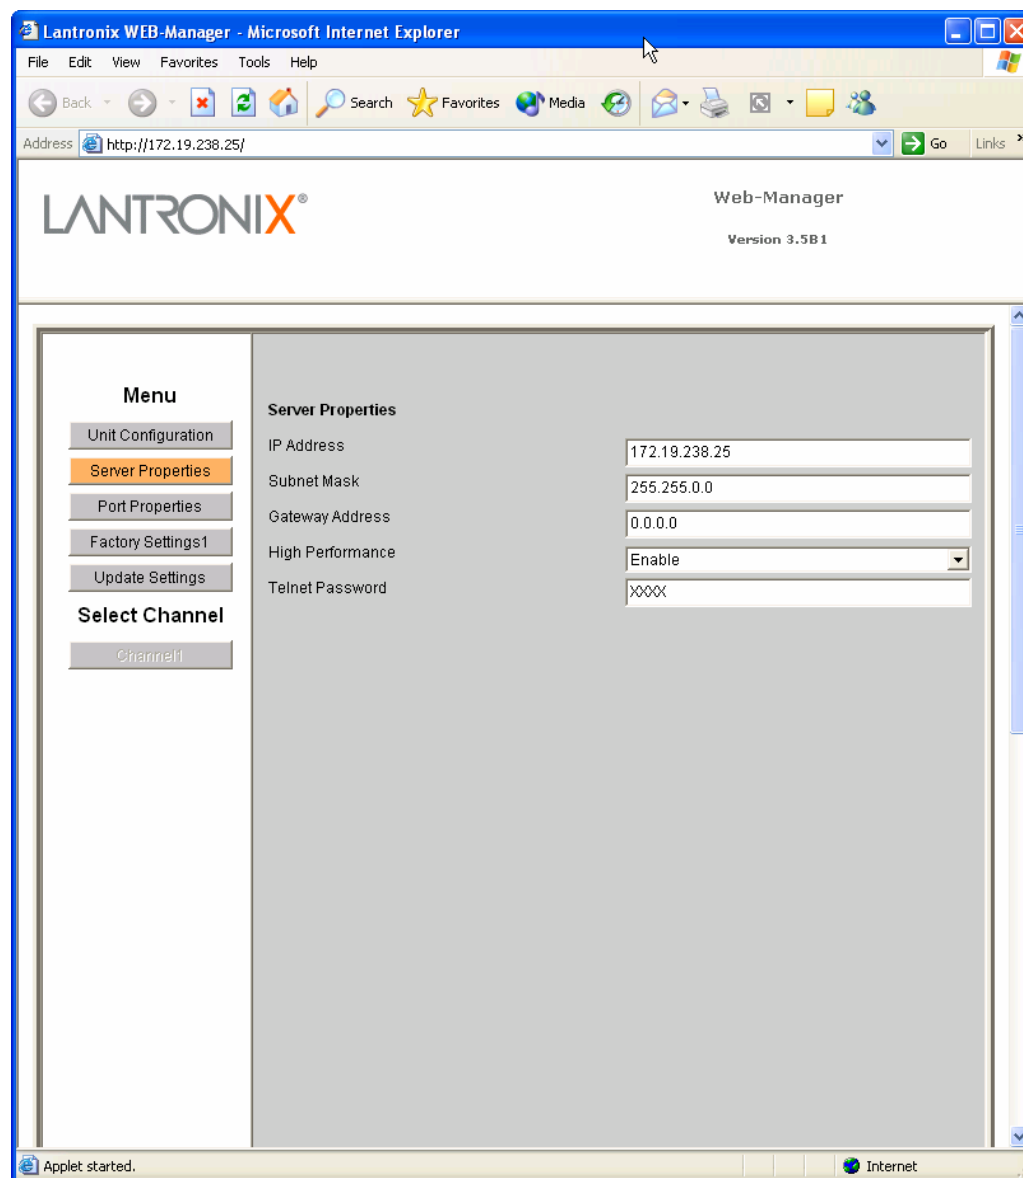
Lantronix WEB-Manager - Microsoft Internet Explorer

File Edit View Favorites Tools Help

Back Search Favorites Media

Address http://172.19.238.25/ Go Links

LANTRONIX®

Web-Manager

Version 3.5B1

Menu

Unit Configuration

Server Properties

Port Properties

Factory Settings1

Update Settings

Select Channel

Channel1

Server Properties

IP Address 172.19.238.25

Subnet Mask 255.255.0.0

Gateway Address 0.0.0.0

High Performance Enable

Telnet Password XXXX

Applet started.

Internet